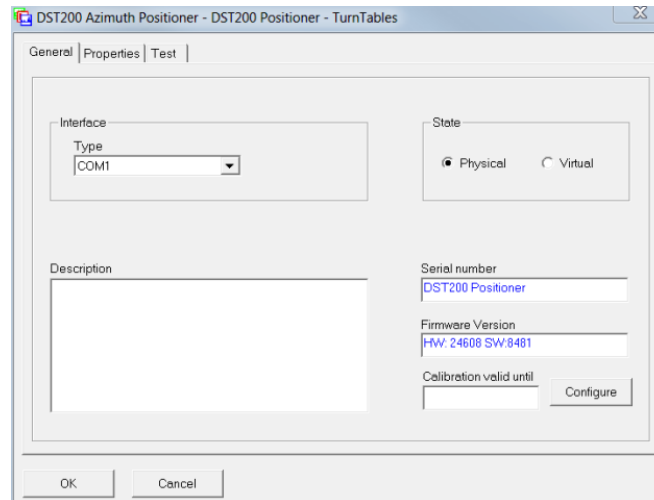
DST200 Azimuth Positioner - DST200 Positioner - TurnTables

General | Properties | Test

Interface
Type
COM1

State
Physical
Virtual

Description

Serial number
DST200 Positioner

Firmware Version
HW: 24608 SW:8481

Calibration valid until

Configure

OK
Cancel